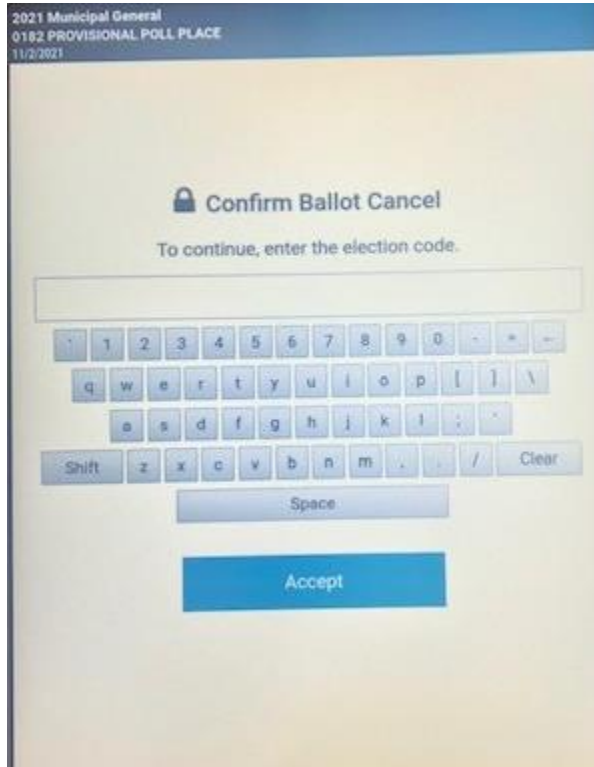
2021 Municipal General
0182 PROVISIONAL POLL PLACE
11/2/2021

Confirm Ballot Cancel

To continue, enter the election code.

` 1 2 3 4 5 6 7 8 9 0 - = ←
q w e r t y u i o p [ ] \
a s d f g h j k l ; '
Shift z x c v b n m , . / Clear
Space

Accept